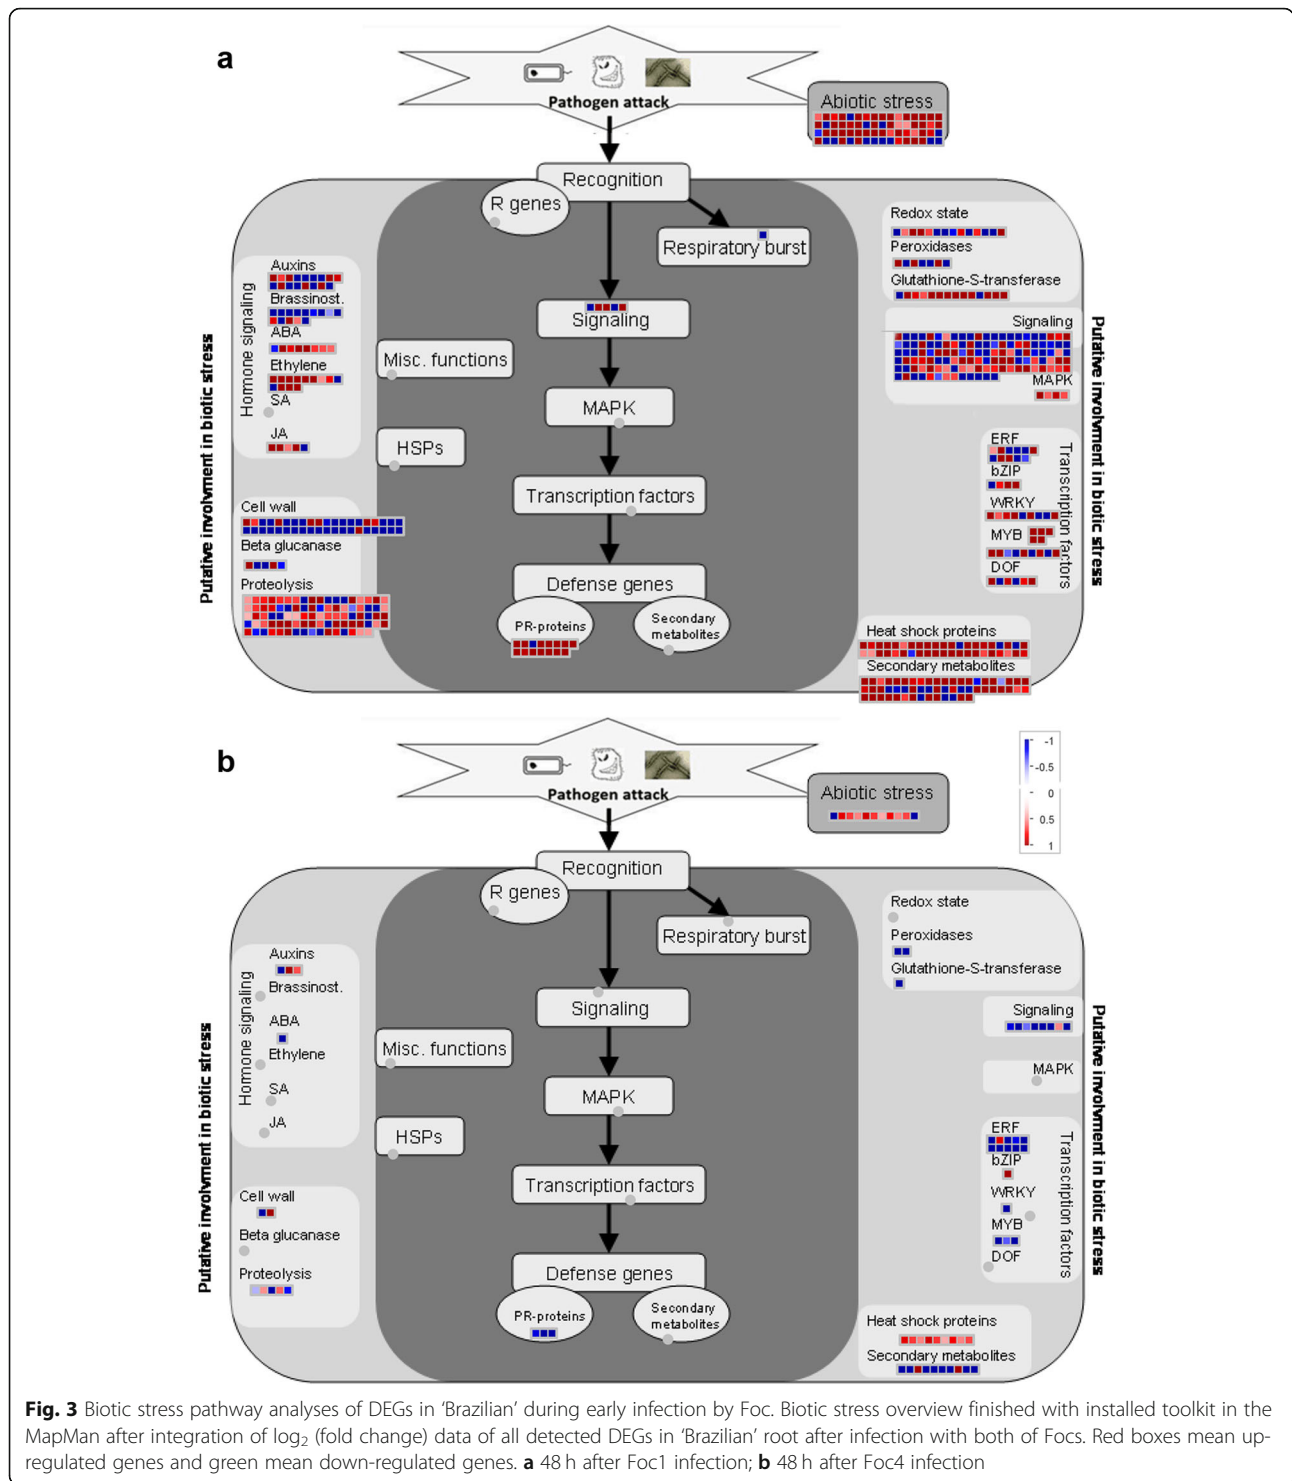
a

Pathogen attack

Abiotic stress

Recognition

R genes

Respiratory burst

Redox state

Peroxidases

Glutathione-S-transferase

Signaling

Signaling

MAPK

MAPK

Misc. functions

HSPs

Transcription factors

Defense genes

PR-proteins

Secondary metabolites

Hormone signaling

Auxins

Brassinost.

ABA

Ethylene

SA

JA

Cell wall

Beta glucanase

Proteolysis

Putative involvment in biotic stress

Putative involvment in biotic stress

ERF

bZIP

WRKY

MYB

DOF

Transcription factors

Heat shock proteins

Secondary metabolites

b

Pathogen attack

Abiotic stress

-1

-0.5

0

0.5

1

Recognition

R genes

Respiratory burst

Redox state

Peroxidases

Glutathione-S-transferase

Signaling

MAPK

Signaling

MAPK

Misc. functions

HSPs

Transcription factors

Defense genes

PR-proteins

Secondary metabolites

Hormone signaling

Auxins

Brassinost.

ABA

Ethylene

SA

JA

Cell wall

Beta glucanase

Proteolysis

Putative involvment in biotic stress

Putative involvment in biotic stress

ERF

bZIP

WRKY

MYB

DOF

Transcription factors

Heat shock proteins

Secondary metabolites

**Fig. 3** Biotic stress pathway analyses of DEGs in 'Brazilian' during early infection by Foc. Biotic stress overview finished with installed toolkit in the MapMan after integration of $\log_2$ (fold change) data of all detected DEGs in 'Brazilian' root after infection with both of Focs. Red boxes mean up-regulated genes and green mean down-regulated genes. **a** 48 h after Foc1 infection; **b** 48 h after Foc4 infection